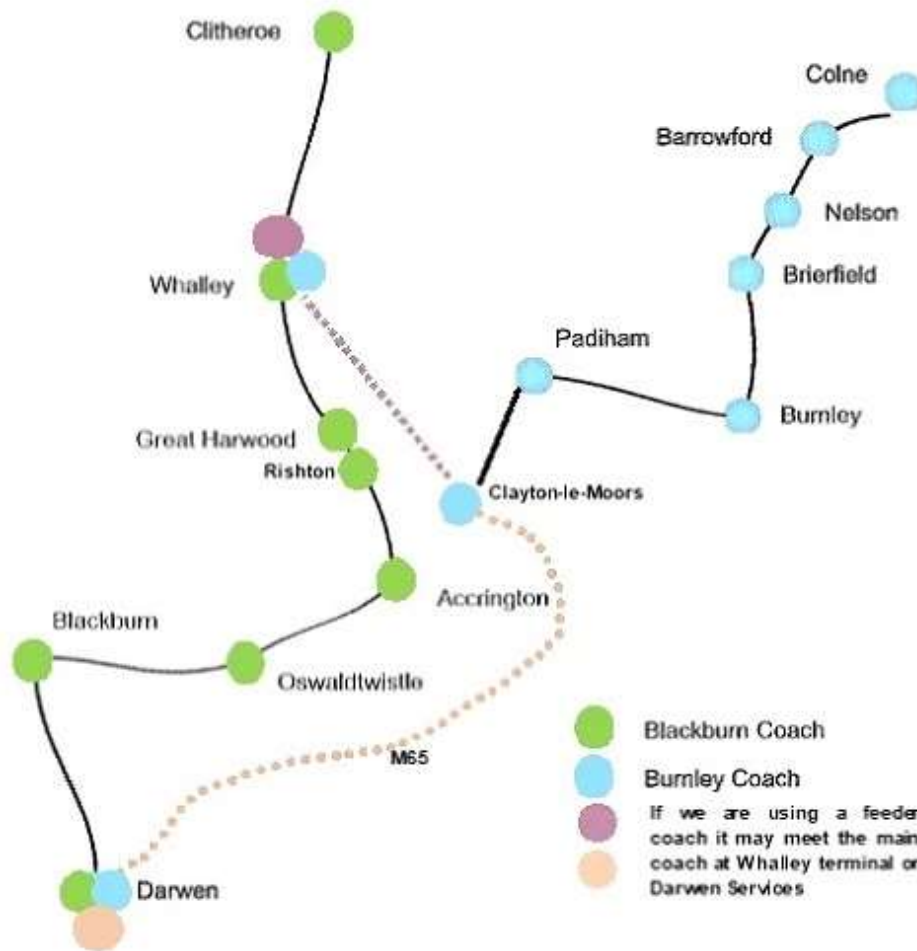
Clitheroe

Colne

Barrowford

Nelson

Brierfield

Whalley

Padiham

Burnley

Great Harwood

Rishton

Clayton-le-Moors

Accrington

Blackburn

Oswaldtwistle

M65

Darwen

Blackburn Coach

Burnley Coach

If we are using a feeder coach it may meet the main coach at Whalley terminal or Darwen Services